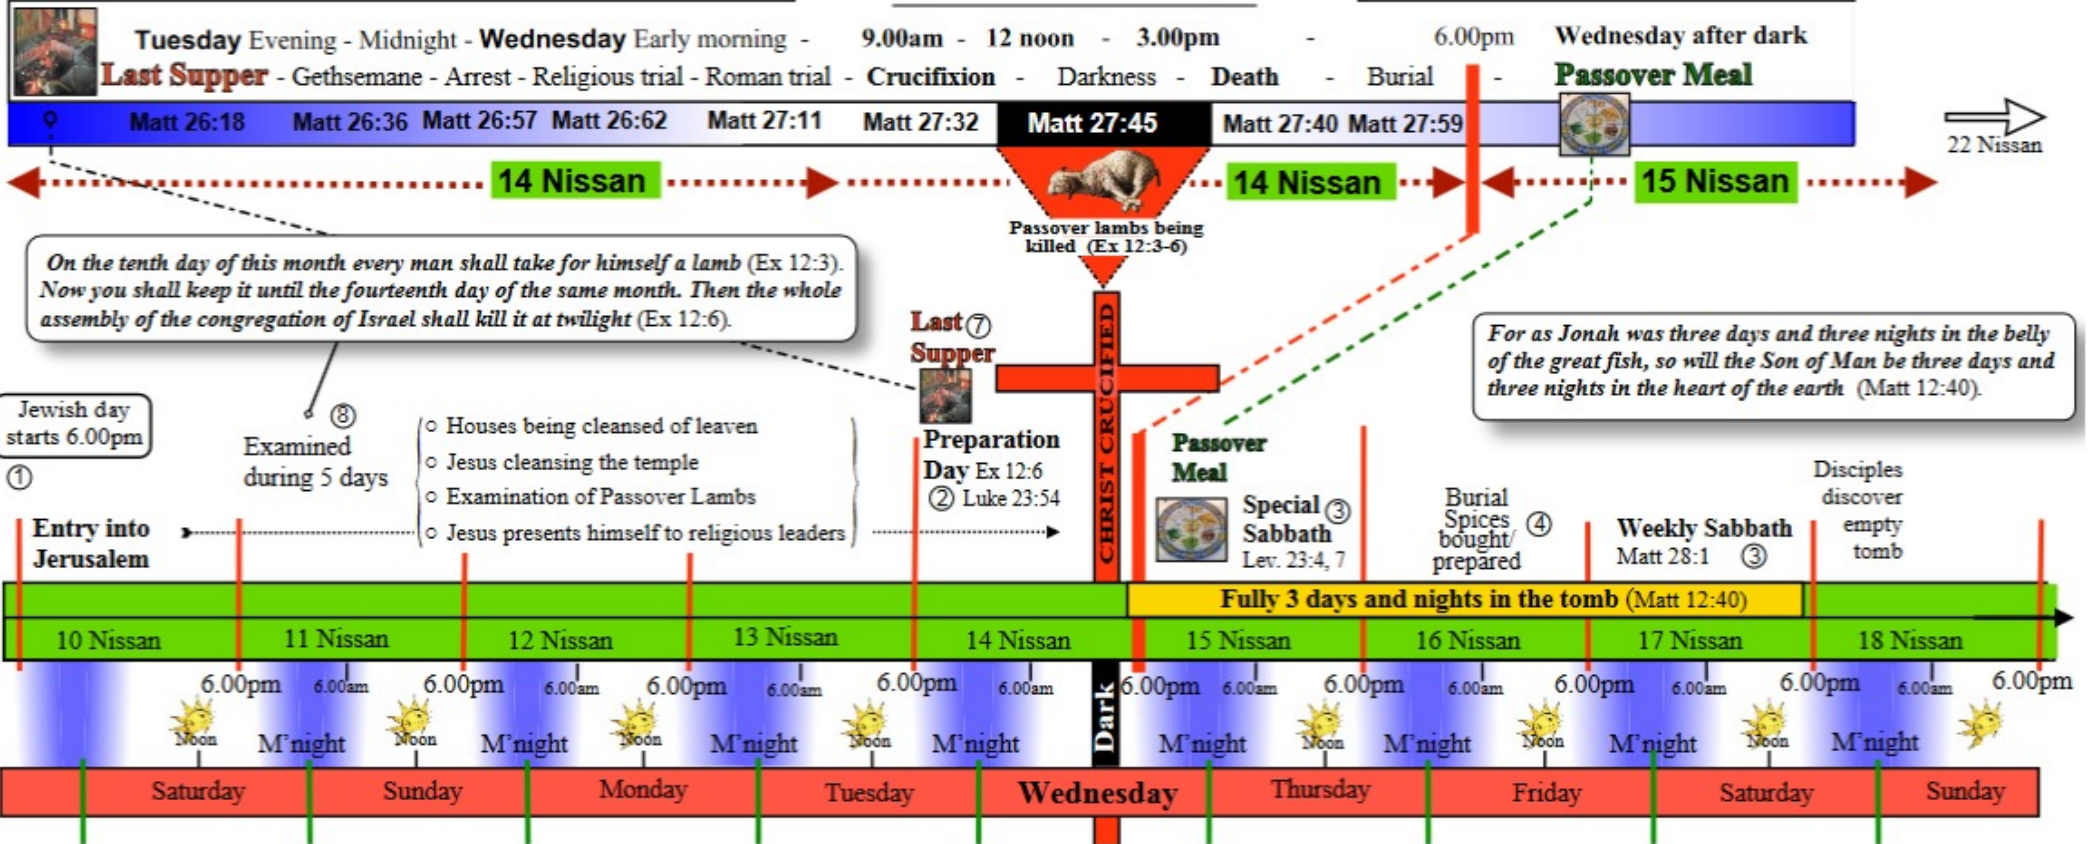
Tuesday Evening - Midnight - Wednesday Early morning - 9.00am - 12 noon - 3.00pm - 6.00pm Wednesday after dark
Last Supper - Gethsemane - Arrest - Religious trial - Roman trial - Crucifixion - Darkness - Death - Burial - Passover Meal

Matt 26:18 Matt 26:36 Matt 26:57 Matt 26:62 Matt 27:11 Matt 27:32 Matt 27:45 Matt 27:40 Matt 27:59

22 Nissan

14 Nissan 14 Nissan 15 Nissan

Passover lambs being killed (Ex 12:3-6)

On the tenth day of this month every man shall take for himself a lamb (Ex 12:3). Now you shall keep it until the fourteenth day of the same month. Then the whole assembly of the congregation of Israel shall kill it at twilight (Ex 12:6).

Last ⑦ Supper

CHRIST CRUCIFIED

For as Jonah was three days and three nights in the belly of the great fish, so will the Son of Man be three days and three nights in the heart of the earth (Matt 12:40).

Jewish day starts 6.00pm
①

⑧ Examined during 5 days

○ Houses being cleansed of leaven
○ Jesus cleansing the temple
○ Examination of Passover Lambs
○ Jesus presents himself to religious leaders

Preparation Day Ex 12:6
② Luke 23:54

Passover Meal

Special ③ Sabbath Lev. 23:4, 7

Burial Spices bought/ prepared ④

Weekly Sabbath Matt 28:1 ③

Disciples discover empty tomb

Entry into Jerusalem

Fully 3 days and nights in the tomb (Matt 12:40)

10 Nissan 11 Nissan 12 Nissan 13 Nissan 14 Nissan 15 Nissan 16 Nissan 17 Nissan 18 Nissan

6.00pm 6.00am 6.00pm 6.00am 6.00pm 6.00am 6.00pm 6.00am Dark 6.00pm 6.00am 6.00pm 6.00am 6.00pm 6.00am 6.00pm 6.00am 6.00pm

Noon M'night Noon M'night Noon M'night Noon M'night M'night Noon M'night Noon M'night Noon M'night

Saturday Sunday Monday Tuesday Wednesday Thursday Friday Saturday Sunday